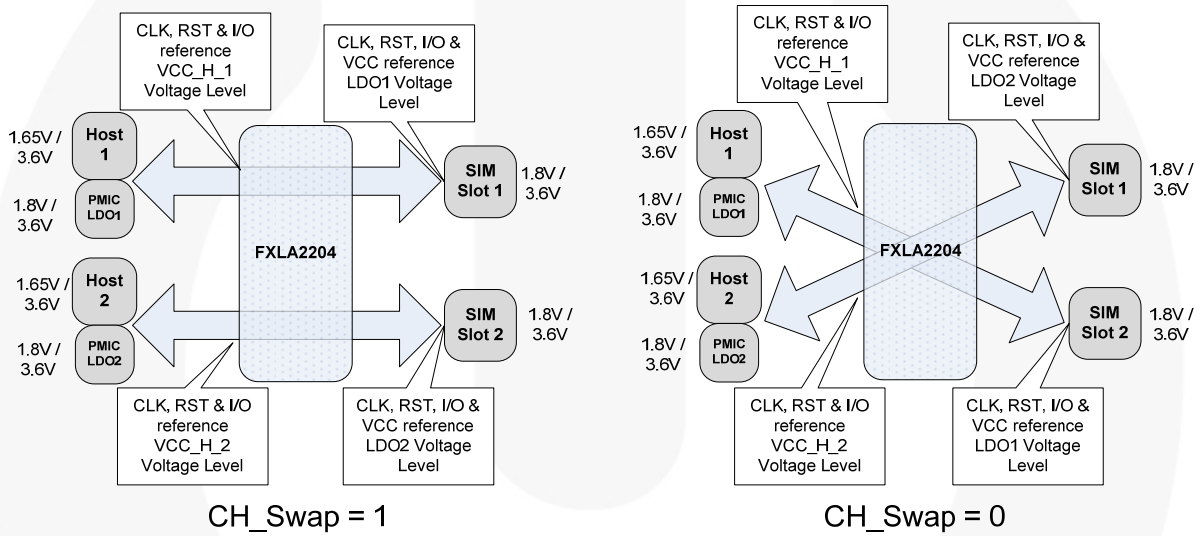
CLK, RST & I/O reference VCC_H_1 Voltage Level

CLK, RST, I/O & VCC reference LDO1 Voltage Level

1.65V / 3.6V

Host 1

1.8V / 3.6V

PMIC LDO1

SIM Slot 1

1.8V / 3.6V

FXLA2204

1.65V / 3.6V

Host 2

1.8V / 3.6V

PMIC LDO2

SIM Slot 2

1.8V / 3.6V

CLK, RST & I/O reference VCC_H_2 Voltage Level

CLK, RST, I/O & VCC reference LDO2 Voltage Level

CH_Swap = 1

CLK, RST & I/O reference VCC_H_1 Voltage Level

CLK, RST, I/O & VCC reference LDO2 Voltage Level

1.65V / 3.6V

Host 1

1.8V / 3.6V

PMIC LDO1

SIM Slot 1

1.8V / 3.6V

FXLA2204

1.65V / 3.6V

Host 2

1.8V / 3.6V

PMIC LDO2

SIM Slot 2

1.8V / 3.6V

CLK, RST & I/O reference VCC_H_2 Voltage Level

CLK, RST, I/O & VCC reference LDO1 Voltage Level

CH_Swap = 0